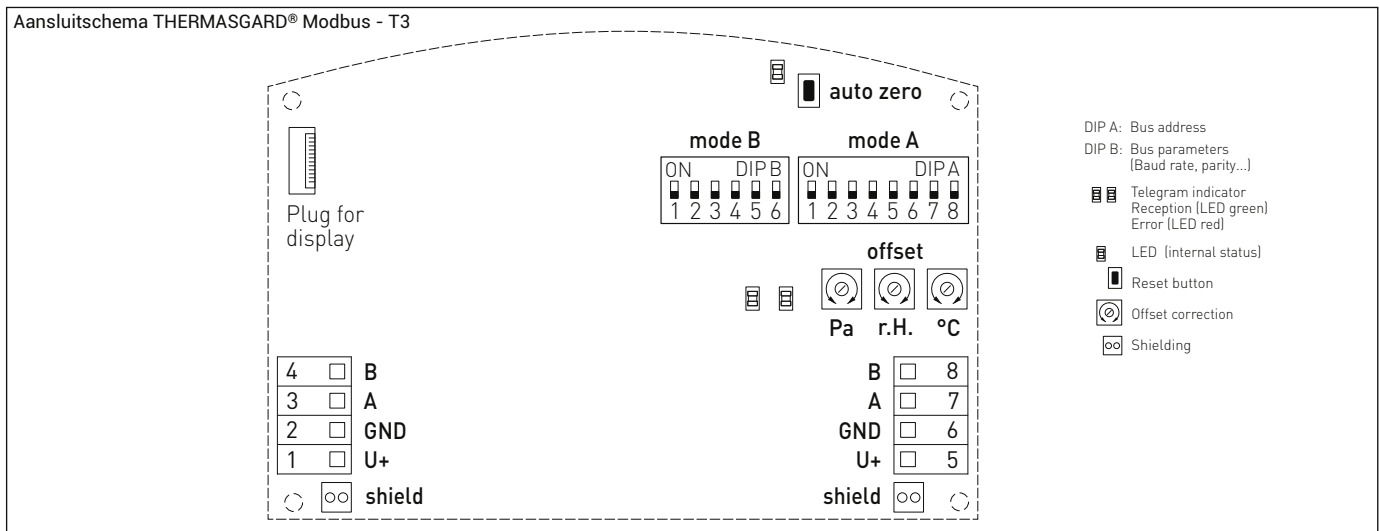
Aansluitschema THERMASGARD® Modbus - T3

auto zero

Plug for display

mode B
ON DIP B
1 2 3 4 5 6

mode A
ON DIP A
1 2 3 4 5 6 7 8

offset
Pa r.H. °C

| 4 | B |
|---|---|
| 3 | A |
| 2 | GND |
| 1 | U+ |

shield

| B | 8 |
|---|---|
| A | 7 |
| GND | 6 |
| U+ | 5 |

shield

DIP A: Bus address
DIP B: Bus parameters (Baud rate, parity...)
Telegram indicator Reception (LED green) Error (LED red)
LED (internal status)
Reset button
Offset correction
Shielding